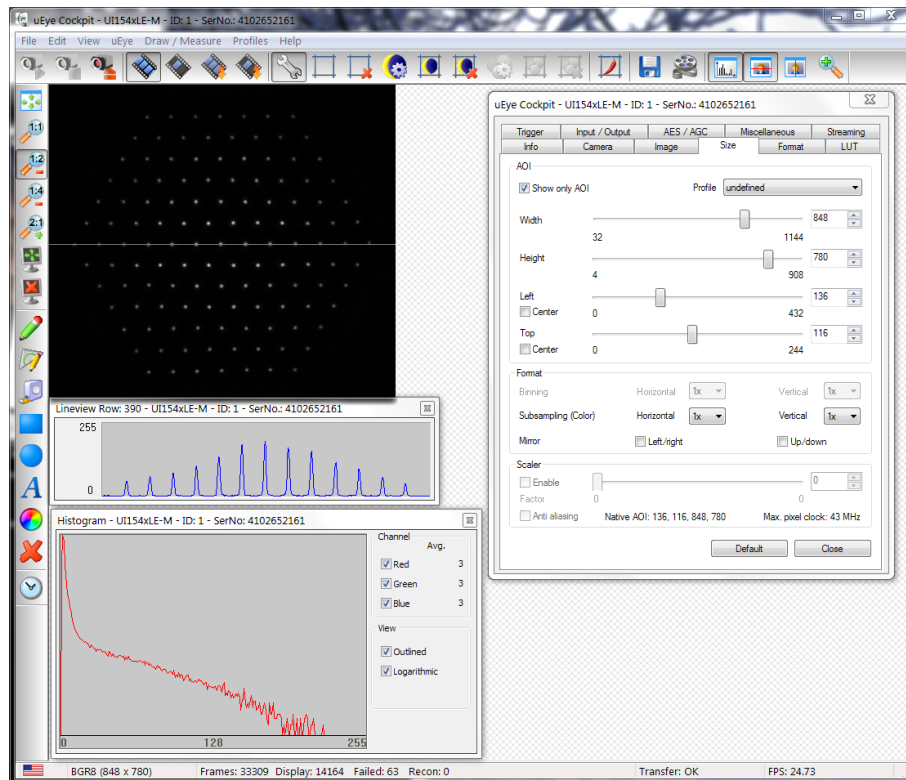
uEye Cockpit - UI154xLE-M - ID: 1 - SerNo.: 4102652161

File Edit View uEye Draw / Measure Profiles Help

1:1
1:2
1:4
2:1

uEye Cockpit - UI154xLE-M - ID: 1 - SerNo.: 4102652161

| Trigger | Input / Output | AES / AGC | Miscellaneous | Streaming |
|---|---|---|---|---|
| Info | Camera | Image | Size | Format | LUT |

AOI
Show only AOI Profile undefined
Width 848
32 1144
Height 780
4 908
Left 136
Center 0 432
Top 116
Center 0 244

Format
Binning Horizontal 1x Vertical 1x
Subsampling (Color) Horizontal 1x Vertical 1x
Mirror Left/right Up/down

Scaler
Enable 0
Factor 0 0
Anti aliasing Native AOI: 136, 116, 848, 780 Max. pixel clock: 43 MHz

Default Close

Lineview Row: 390 - UI154xLE-M - ID: 1 - SerNo.: 4102652161
255
0

Histogram - UI154xLE-M - ID: 1 - SerNo.: 4102652161
0 128 255
Channel
Avg.
Red 3
Green 3
Blue 3
View
Outlined
Logarithmic

BGR8 (848 x 780) Frames: 33309 Display: 14164 Failed: 63 Recon: 0 Transfer: OK FPS: 24.73